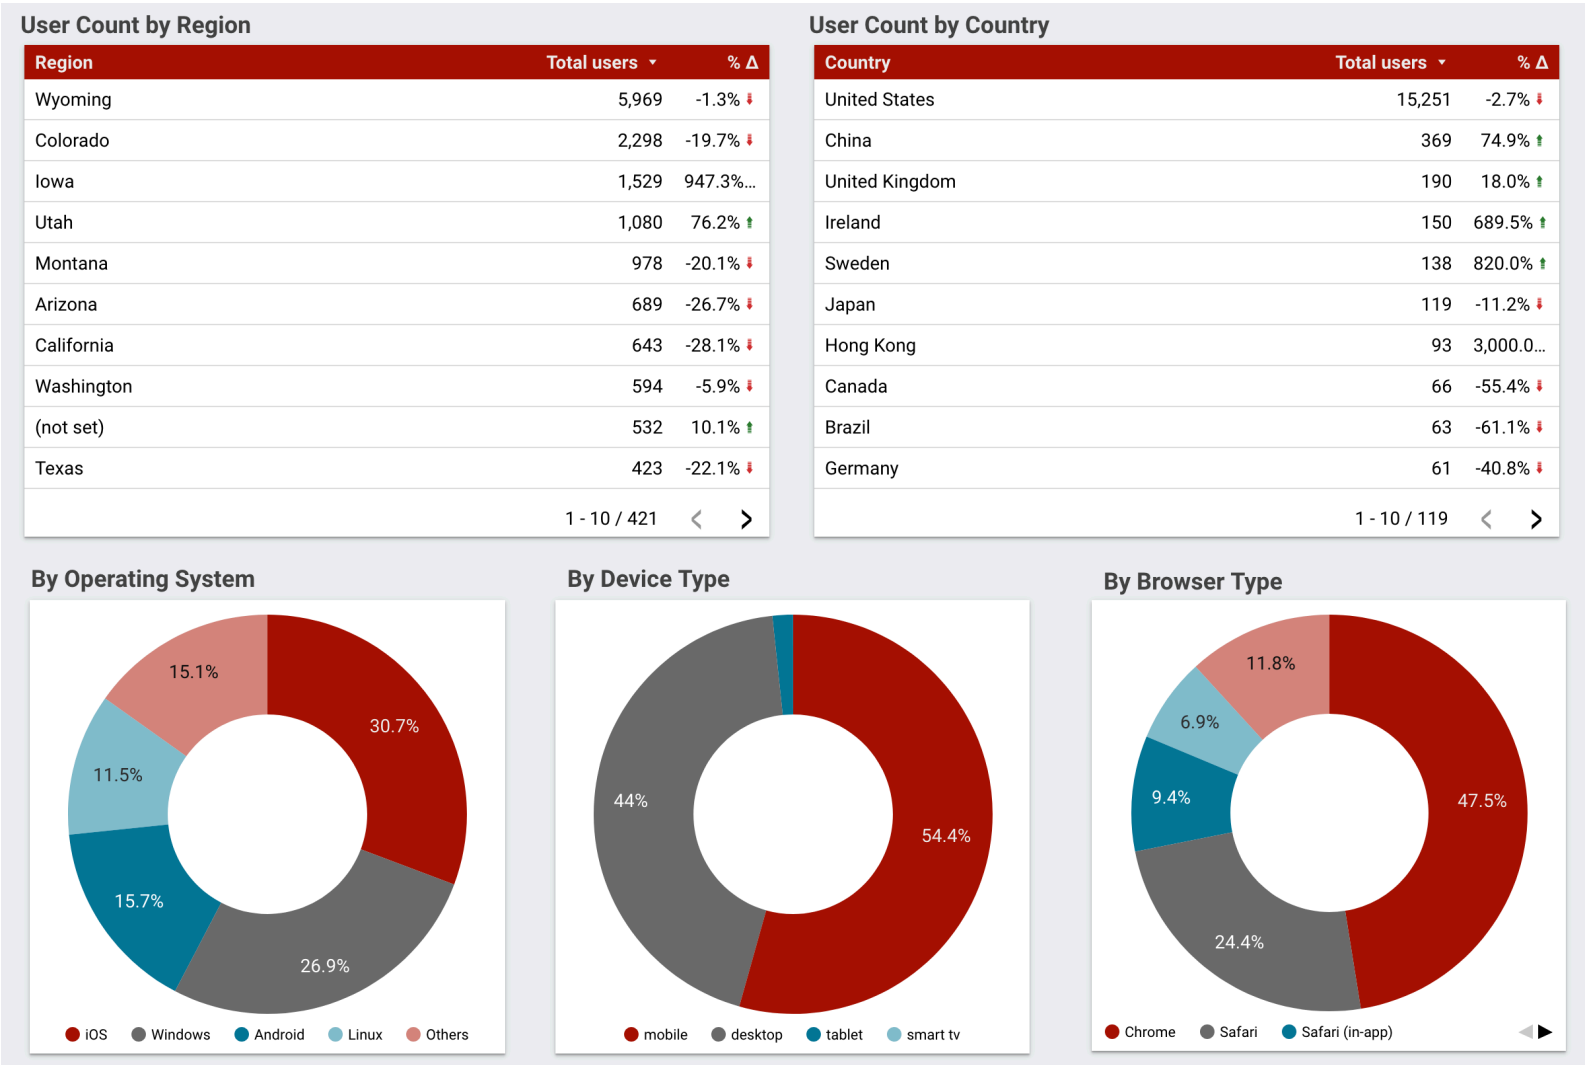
User Count by Region

| Region | Total users ▾ | % Δ |
|---|---|---|
| Wyoming | 5,969 | -1.3% ⬇ |
| Colorado | 2,298 | -19.7% ⬇ |
| Iowa | 1,529 | 947.3%... |
| Utah | 1,080 | 76.2% ⬆ |
| Montana | 978 | -20.1% ⬇ |
| Arizona | 689 | -26.7% ⬇ |
| California | 643 | -28.1% ⬇ |
| Washington | 594 | -5.9% ⬇ |
| (not set) | 532 | 10.1% ⬆ |
| Texas | 423 | -22.1% ⬇ |

1 - 10 / 421 < >

User Count by Country

| Country | Total users ▾ | % Δ |
|---|---|---|
| United States | 15,251 | -2.7% ⬇ |
| China | 369 | 74.9% ⬆ |
| United Kingdom | 190 | 18.0% ⬆ |
| Ireland | 150 | 689.5% ⬆ |
| Sweden | 138 | 820.0% ⬆ |
| Japan | 119 | -11.2% ⬇ |
| Hong Kong | 93 | 3,000.0... |
| Canada | 66 | -55.4% ⬇ |
| Brazil | 63 | -61.1% ⬇ |
| Germany | 61 | -40.8% ⬇ |

1 - 10 / 119 < >

By Operating System

15.1%
30.7%
11.5%
15.7%
26.9%

iOS Windows Android Linux Others

By Device Type

44%
54.4%

mobile desktop tablet smart tv

By Browser Type

11.8%
6.9%
9.4%
47.5%
24.4%

Chrome Safari Safari (in-app)